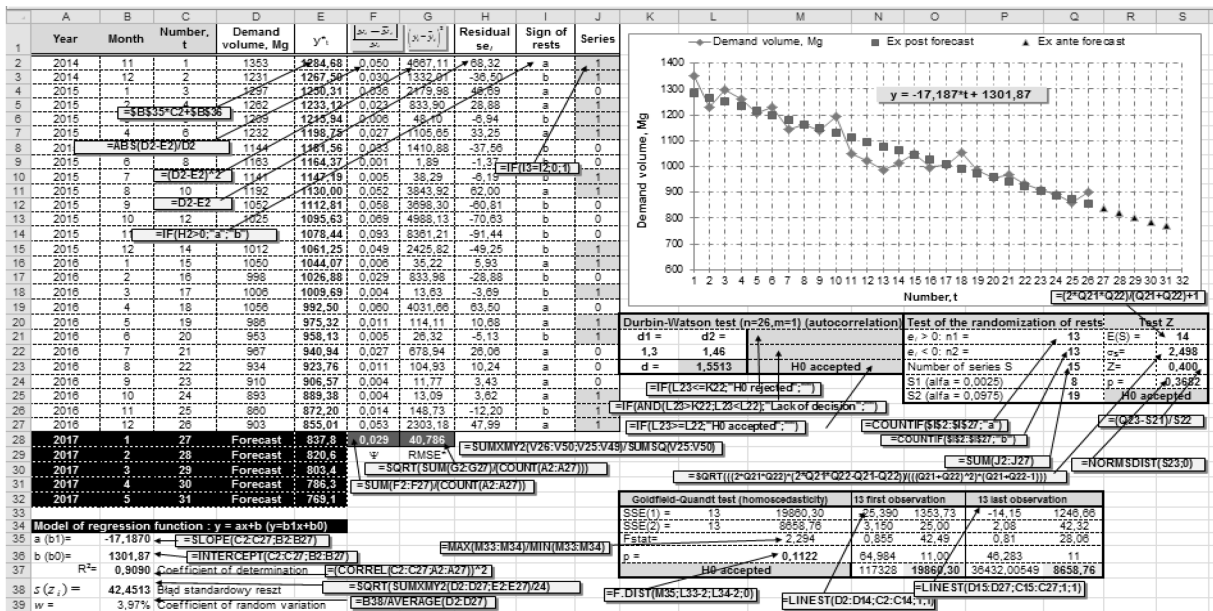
| | A | B | C | D | E | F | G | H | I | J |
|---|---|---|---|---|---|---|---|---|---|---|
| 1 | Year | Month | Number, t | Demand volume, Mg | $y^*_t$ | $\frac{|y_t-\hat{y}_t|}{y_t}$ | $(y_t-\hat{y}_t)^2$ | Residual $se_t$ | Sign of rests | Series |
| 2 | 2014 | 11 | 1 | 1353 | 1284,68 | 0,050 | 4667,11 | 68,32 | a | 1 |
| 3 | 2014 | 12 | 2 | 1231 | 1267,50 | 0,030 | 1332,01 | -36,50 | b | 1 |
| 4 | 2015 | 1 | 3 | 1297 | 1250,31 | 0,036 | 2179,98 | 46,69 | a | 0 |
| 5 | 2015 | 2 | 4 | 1262 | 1233,12 | 0,023 | 833,90 | 28,88 | a | 0 |
| 6 | 2015 | 3 | 5 | 1209 | 1215,94 | 0,006 | 48,10 | -6,94 | b | 1 |
| 7 | 2015 | 4 | 6 | 1232 | 1198,75 | 0,027 | 1105,65 | 33,25 | a | 1 |
| 8 | 201 | | | 1144 | 1181,56 | 0,033 | 1410,88 | -37,56 | b | 0 |
| 9 | 2015 | 6 | 8 | 1163 | 1164,37 | 0,001 | 1,89 | -1,3 | | 0 |
| 10 | 2015 | 7 | | 1141 | 1147,19 | 0,005 | 38,29 | -6,19 | | 1 |
| 11 | 2015 | 8 | 10 | 1192 | 1130,00 | 0,052 | 3843,92 | 62,00 | a | 1 |
| 12 | 2015 | 9 | | 1052 | 1112,81 | 0,058 | 3698,30 | -60,81 | b | 0 |
| 13 | 2015 | 10 | 12 | 1025 | 1095,63 | 0,069 | 4988,13 | -70,63 | b | 0 |
| 14 | 2015 | 1 | | | 1078,44 | 0,093 | 8361,21 | -91,44 | b | 0 |
| 15 | 2015 | 12 | 14 | 1012 | 1061,25 | 0,049 | 2425,82 | -49,25 | b | 1 |
| 16 | 2016 | 1 | 15 | 1050 | 1044,07 | 0,006 | 35,22 | 5,93 | a | 1 |
| 17 | 2016 | 2 | 16 | 998 | 1026,88 | 0,029 | 833,98 | -28,88 | b | 0 |
| 18 | 2016 | 3 | 17 | 1006 | 1009,69 | 0,004 | 13,63 | -3,69 | b | 1 |
| 19 | 2016 | 4 | 18 | 1056 | 992,50 | 0,060 | 4031,66 | 63,50 | a | 0 |
| 20 | 2016 | 5 | 19 | 986 | 975,32 | 0,011 | 114,11 | 10,68 | a | 1 |
| 21 | 2016 | 6 | 20 | 953 | 958,13 | 0,005 | 26,32 | -5,13 | b | 1 |
| 22 | 2016 | 7 | 21 | 967 | 940,94 | 0,027 | 678,94 | 26,06 | a | 0 |
| 23 | 2016 | 8 | 22 | 934 | 923,76 | 0,011 | 104,93 | 10,24 | a | 0 |
| 24 | 2016 | 9 | 23 | 910 | 906,57 | 0,004 | 11,77 | 3,43 | a | 0 |
| 25 | 2016 | 10 | 24 | 893 | 889,38 | 0,004 | 13,09 | 3,62 | a | 1 |
| 26 | 2016 | 11 | 25 | 860 | 872,20 | 0,014 | 148,73 | -12,20 | b | 1 |
| 27 | 2016 | 12 | 26 | 903 | 855,01 | 0,053 | 2303,18 | 47,99 | a | 1 |
| 28 | 2017 | 1 | 27 | Forecast | 837,8 | 0,029 | 40,786 | | | |
| 29 | 2017 | 2 | 28 | Forecast | 820,6 | Ψ | RMSE* | | | |
| 30 | 2017 | 3 | 29 | Forecast | 803,4 | | | | | |
| 31 | 2017 | 4 | 30 | Forecast | 786,3 | | | | | |
| 32 | 2017 | 5 | 31 | Forecast | 769,1 | | | | | |

=$B$35*C2+$B$36
=ABS(D2-E2)/D2
=(D2-E2)^2
=D2-E2
=IF(H2>0;"a";"b")
=IF(I3=I2;0;1)
=SUMXMY2(V26:V50;V25:V49)/SUMSQ(V25:V50)
=SQRT(SUM(G2:G27)/(COUNT(A2:A27)))
=SUM(F2:F27)/(COUNT(A2:A27))

Model of regression function : y = ax+b (y=b1x+b0)
a (b1)= -17,1870 =SLOPE(C2:C27;B2:B27)
b (b0)= 1301,87 =INTERCEPT(C2:C27;B2:B27)
$R^2$= 0,9090 Coefficient of determination =(CORREL(C2:C27;A2:A27))^2
$s(z_i)$ = 42,4513 Błąd standardowy reszt =SQRT(SUMXMY2(D2:D27;E2:E27)/24)
$w$ = 3,97% Coefficient of random variation =B38/AVERAGE(D2:D27)

Demand volume, Mg    Ex post forecast    Ex ante forecast
y = -17,187*t + 1301,87
Demand volume, Mg
1400 1300 1200 1100 1000 900 800 700 600
1 2 3 4 5 6 7 8 9 10 11 12 13 14 15 16 17 18 19 20 21 22 23 24 25 26 27 28 29 30 31 32
Number, t
=(2*Q21*Q22)/(Q21+Q22)+1

| Durbin-Watson test (n=26,m=1) (autocorrelation) | | | |
|---|---|---|---|
| d1 = | d2 = | | |
| 1,3 | 1,46 | | |
| d = | 1,5513 | | H0 accepted |

=IF(L23<=K22;"H0 rejected";"")
=IF(AND(L23>K22;L23<L22);"Lack of decision";"")
=IF(L23>=L22;"H0 accepted";"")

| Test of the randomization of rests | | Test Z | |
|---|---|---|---|
| $e_t$ > 0: n1 = | 13 | E(S) = | 14 |
| $e_t$ < 0: n2 = | 13 | $\sigma_S$= | 2,498 |
| Number of series S | 15 | Z= | 0,400 |
| S1 (alfa = 0,0025) | 8 | p = | 0,3682 |
| S2 (alfa = 0,0975) | 19 | | H0 accepted |

=COUNTIF($I$2:$I$27;"a")
=COUNTIF($I$2:$I$27;"b")
=SUM(J2:J27)
=(Q23-S21)/S22
=NORMSDIST(S23;0)
=SQRT(((2*Q21*Q22)*(2*Q21*Q22-Q21-Q22))/(((Q21+Q22)^2)*(Q21+Q22-1)))

| Goldfeld-Quandt test (homoscedasticity) | | | 13 first observation | | 13 last observation | |
|---|---|---|---|---|---|---|
| SSE(1) = | 13 | 19860,30 | -25,390 | 1353,73 | -14,15 | 1246,66 |
| SSE(2) = | 13 | 8658,76 | 3,150 | 25,00 | 2,08 | 42,32 |
| Fstat= | | 2,294 | 0,855 | 42,49 | 0,81 | 28,06 |
| | | | 64,984 | 11,00 | 46,283 | 11 |
| p = | | 0,1122 | | | | |
| H0 accepted | | | 117328 | 19860,30 | 36432,00549 | 8658,76 |

=MAX(M33:M34)/MIN(M33:M34)
=F.DIST(M35;L33-2;L34-2;0)
=LINEST(D2:D14;C2:C14;1;1)
=LINEST(D15:D27;C15:C27;1;1)